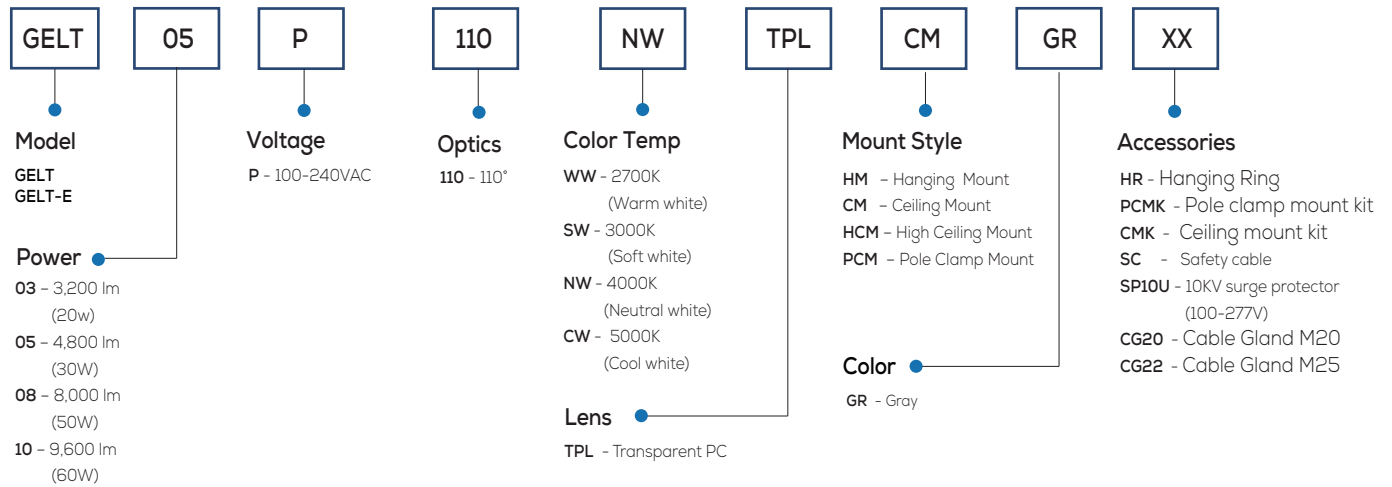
GELT 05 P 110 NW TPL CM GR XX

Model
GELT
GELT-E

Power
03 – 3,200 lm (20w)
05 – 4,800 lm (30W)
08 – 8,000 lm (50W)
10 – 9,600 lm (60W)

Voltage
P - 100-240VAC

Optics
110 - 110°

Color Temp
WW - 2700K (Warm white)
SW - 3000K (Soft white)
NW - 4000K (Neutral white)
CW - 5000K (Cool white)

Lens
TPL - Transparent PC

Mount Style
HM – Hanging Mount
CM – Ceiling Mount
HCM – High Ceiling Mount
PCM – Pole Clamp Mount

Color
GR - Gray

Accessories
HR - Hanging Ring
PCMK - Pole clamp mount kit
CMK - Ceiling mount kit
SC - Safety cable
SP10U - 10KV surge protector (100-277V)
CG20 - Cable Gland M20
CG22 - Cable Gland M25